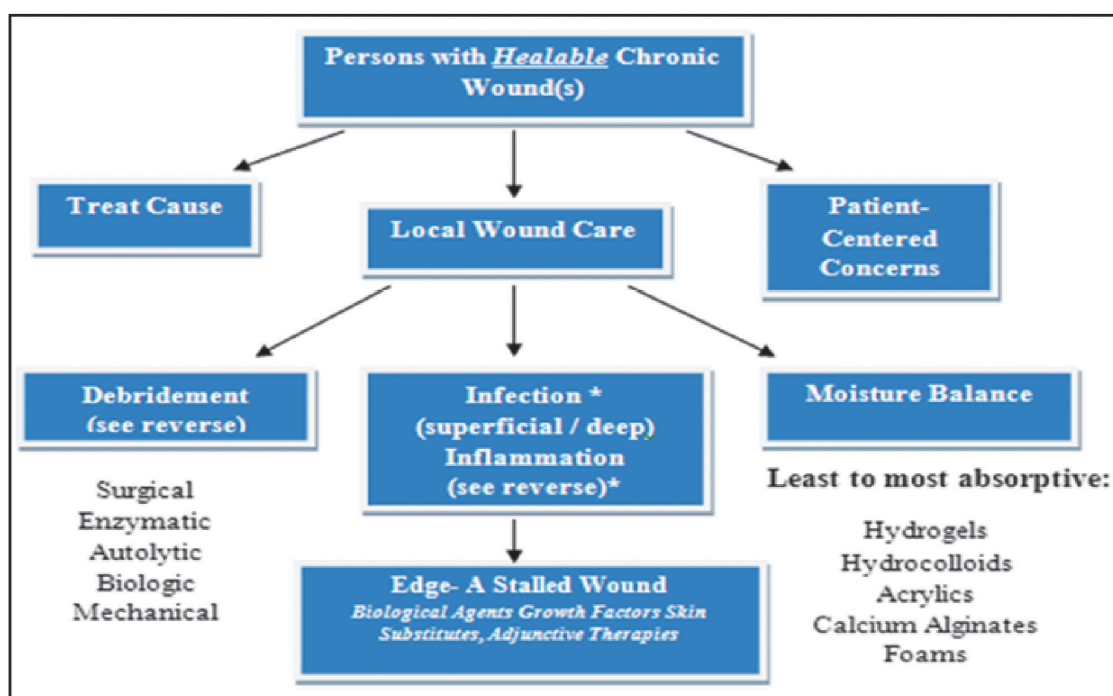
Persons with *Healable* Chronic Wound(s)

Treat Cause

Local Wound Care

Patient-Centered Concerns

Debridement (see reverse)

Surgical
Enzymatic
Autolytic
Biologic
Mechanical

Infection * (superficial / deep) Inflammation (see reverse)*

Moisture Balance

Least to most absorptive:

Hydrogels
Hydrocolloids
Acrylics
Calcium Alginates
Foams

Edge- A Stalled Wound
*Biological Agents Growth Factors Skin Substitutes, Adjunctive Therapies*